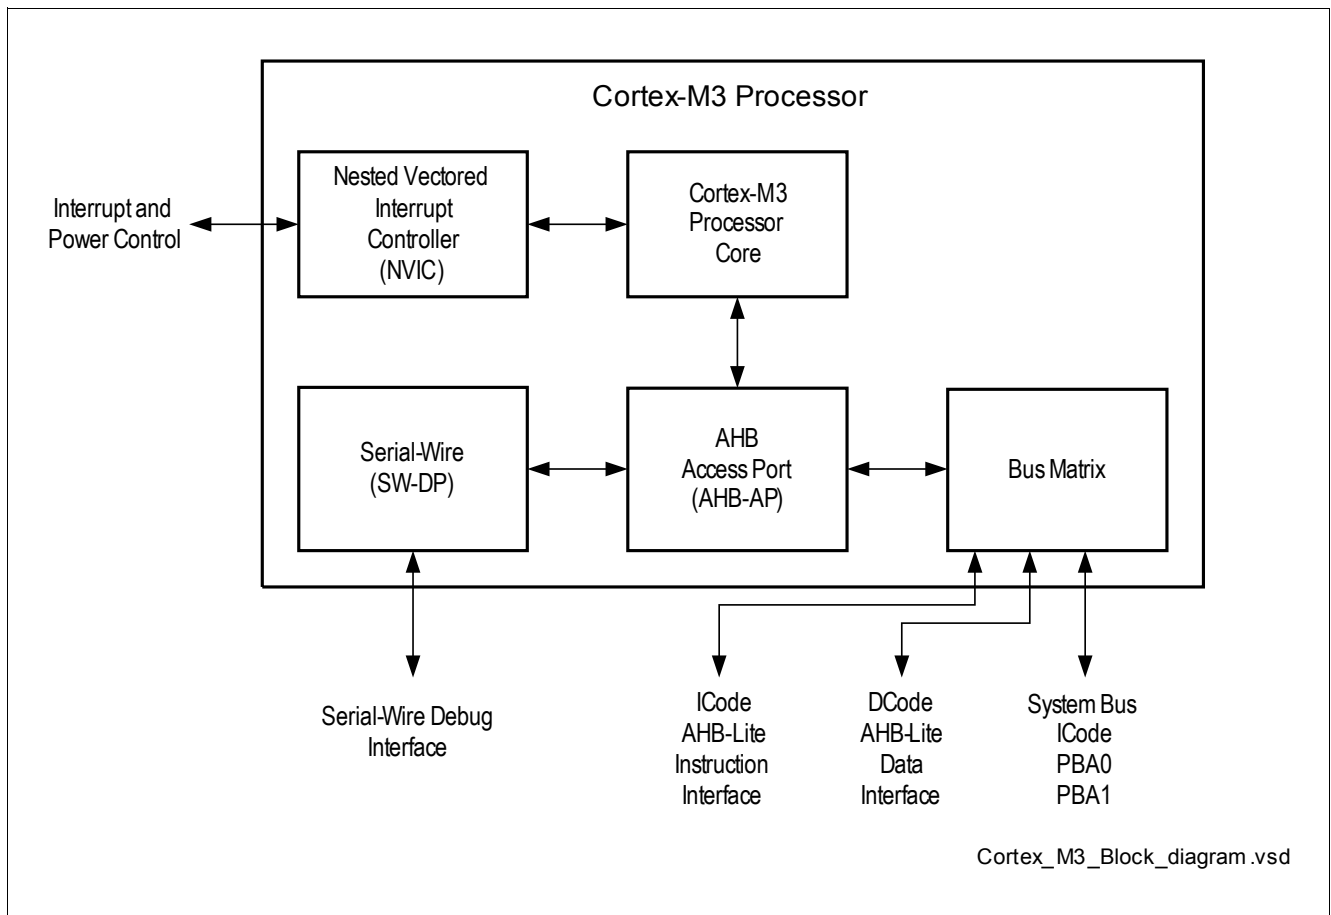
Cortex-M3 Processor

Interrupt and Power Control

Nested Vectored Interrupt Controller (NVIC)

Cortex-M3 Processor Core

Serial-Wire (SW-DP)

AHB Access Port (AHB-AP)

Bus Matrix

Serial-Wire Debug Interface

ICode AHB-Lite Instruction Interface

DCode AHB-Lite Data Interface

System Bus ICode PBA0 PBA1

Cortex_M3_Block_diagram .vsd